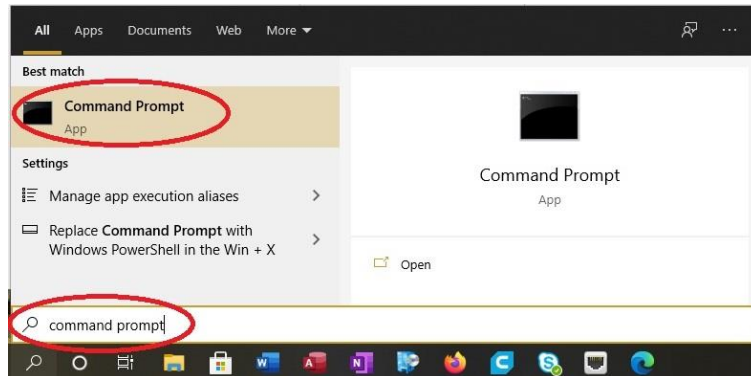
All Apps Documents Web More ▾

Best match

Command Prompt
App

Settings

Manage app execution aliases

Replace Command Prompt with Windows PowerShell in the Win + X

Command Prompt
App

Open

command prompt